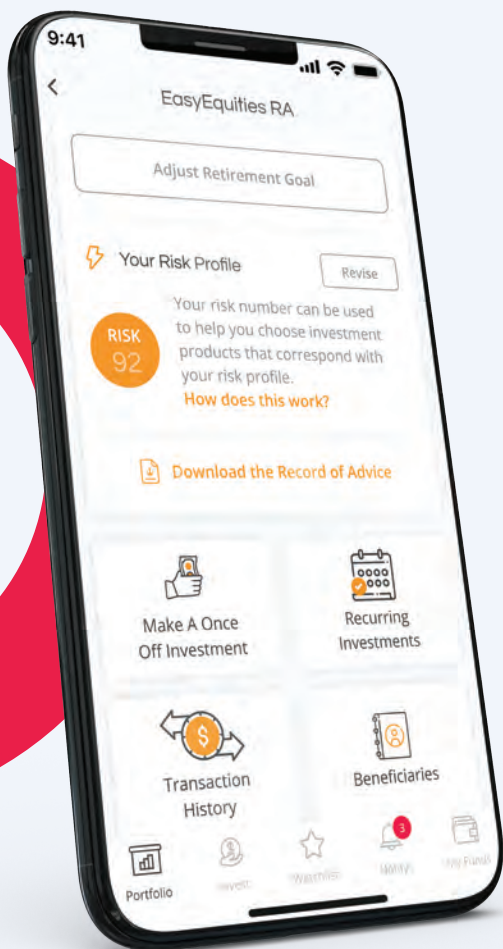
9:41

<

EasyEquities RA

Adjust Retirement Goal

Your Risk Profile

Revise

RISK 92

Your risk number can be used to help you choose investment products that correspond with your risk profile.

How does this work?

Download the Record of Advice

Make A Once Off Investment

Recurring Investments

Transaction History

Beneficiaries

Portfolio

Invest

Watchlist

3

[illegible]

My Funds